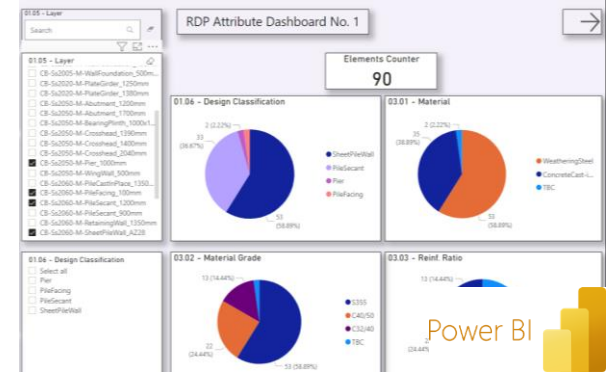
01.05 - Layer

Search

RDP Attribute Dashboard No. 1

Elements Counter
90

01.05 - Layer
CB-Ss2005-M-WallFoundation_500m...
CB-Ss2020-M-PlateGirder_1250mm
CB-Ss2020-M-PlateGirder_1380mm
CB-Ss2050-M-Abutment_1200mm
CB-Ss2050-M-Abutment_1700mm
CB-Ss2050-M-BearingPlinth_1000x1...
CB-Ss2050-M-Crosshead_1390mm
CB-Ss2050-M-Crosshead_1400mm
CB-Ss2050-M-Crosshead_2040mm
CB-Ss2050-M-Pier_1000mm
CB-Ss2050-M-WingWall_500mm
CB-Ss2060-M-PileCastInPlace_1350...
CB-Ss2060-M-PileFacing_100mm
CB-Ss2060-M-PileSecant_1200mm
CB-Ss2060-M-PileSecant_900mm
CB-Ss2060-M-RetainingWall_1350mm
CB-Ss2060-M-SheetPileWall_AZ28

01.06 - Design Classification
2 (2.22%)
33 (36.67%)
53 (58.89%)
SheetPileWall
PileSecant
Pier
PileFacing

03.01 - Material
2 (2.22%)
35 (38.89%)
53 (58.89%)
WeatheringSteel
ConcreteCast-i...
TBC

01.06 - Design Classification
Select all
Pier
PileFacing
PileSecant
SheetPileWall

03.02 - Material Grade
13 (14.44%)
22 (24.44%)
53 (58.89%)
S355
C40/50
C32/40
TBC

03.03 - Reinf. Ratio
13 (14.44%)
(24.44%)

Power BI